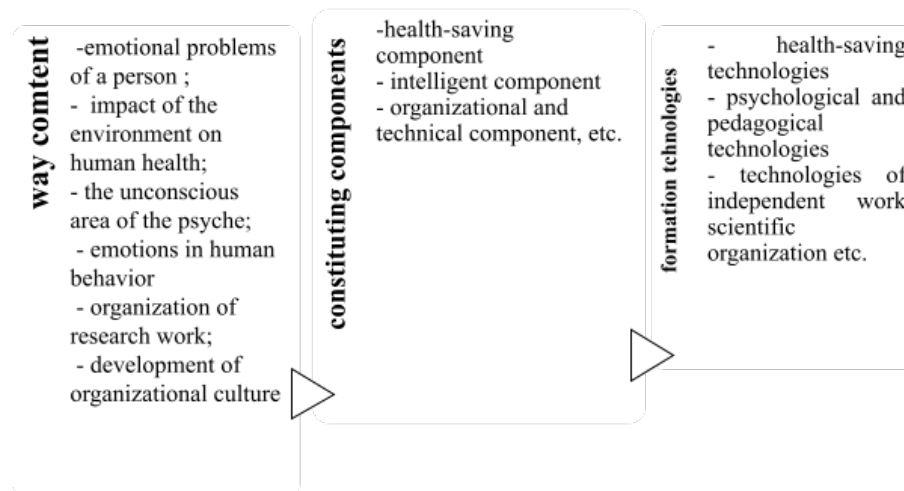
way comtent

-emotional problems of a person ;
- impact of the environment on human health;
- the unconscious area of the psyche;
- emotions in human behavior
- organization of research work;
- development of organizational culture

constituting components

-health-saving component
- intelligent component
- organizational and technical component, etc.

formation tchnologies

- health-saving technologies
- psychological and pedagogical technologies
- technologies of independent work scientific organization etc.